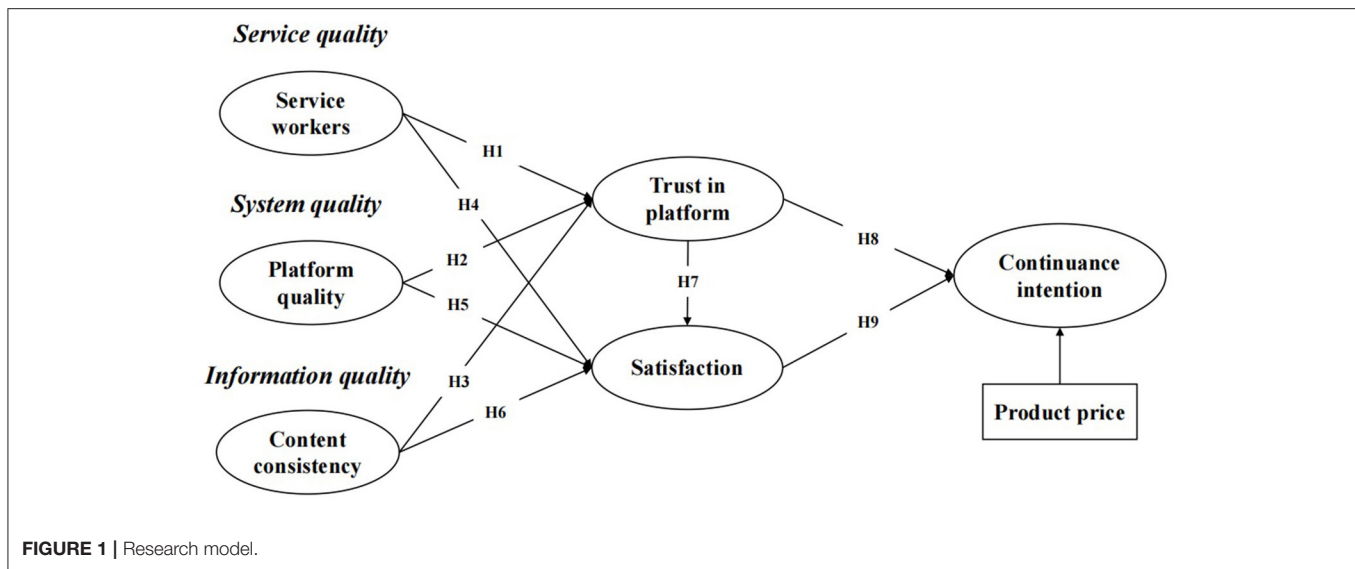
Service quality

Service workers

H1

H4

System quality

Platform quality

H2

H5

Information quality

H3

Content consistency

H6

Trust in platform

H7

Satisfaction

H8

H9

Continuance intention

Product price

FIGURE 1 | Research model.